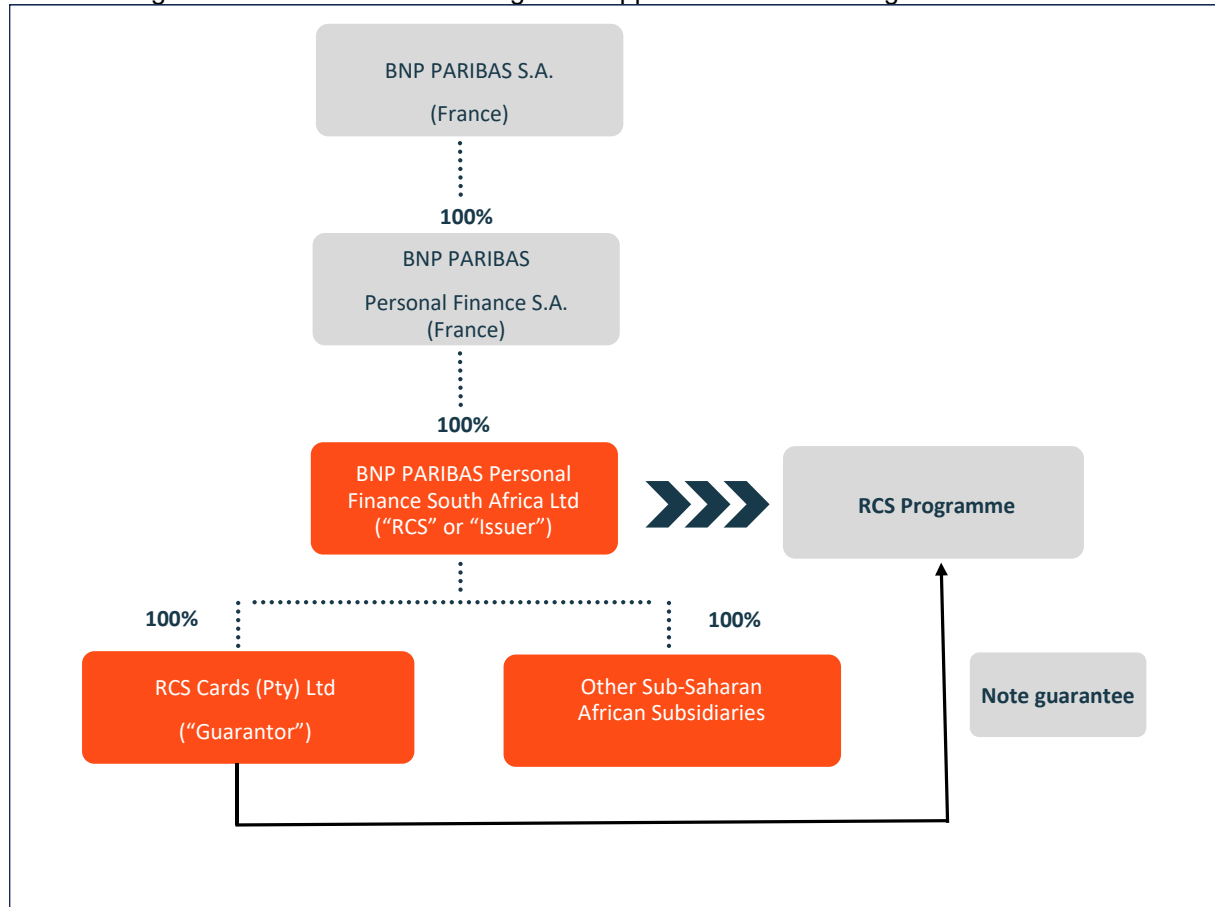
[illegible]

BNP PARIBAS S.A.
(France)

100%

BNP PARIBAS
Personal Finance S.A.
(France)

100%

BNP PARIBAS Personal Finance South Africa Ltd
("RCS" or "Issuer")

RCS Programme

100%

100%

RCS Cards (Pty) Ltd
("Guarantor")

Other Sub-Saharan African Subsidiaries

Note guarantee